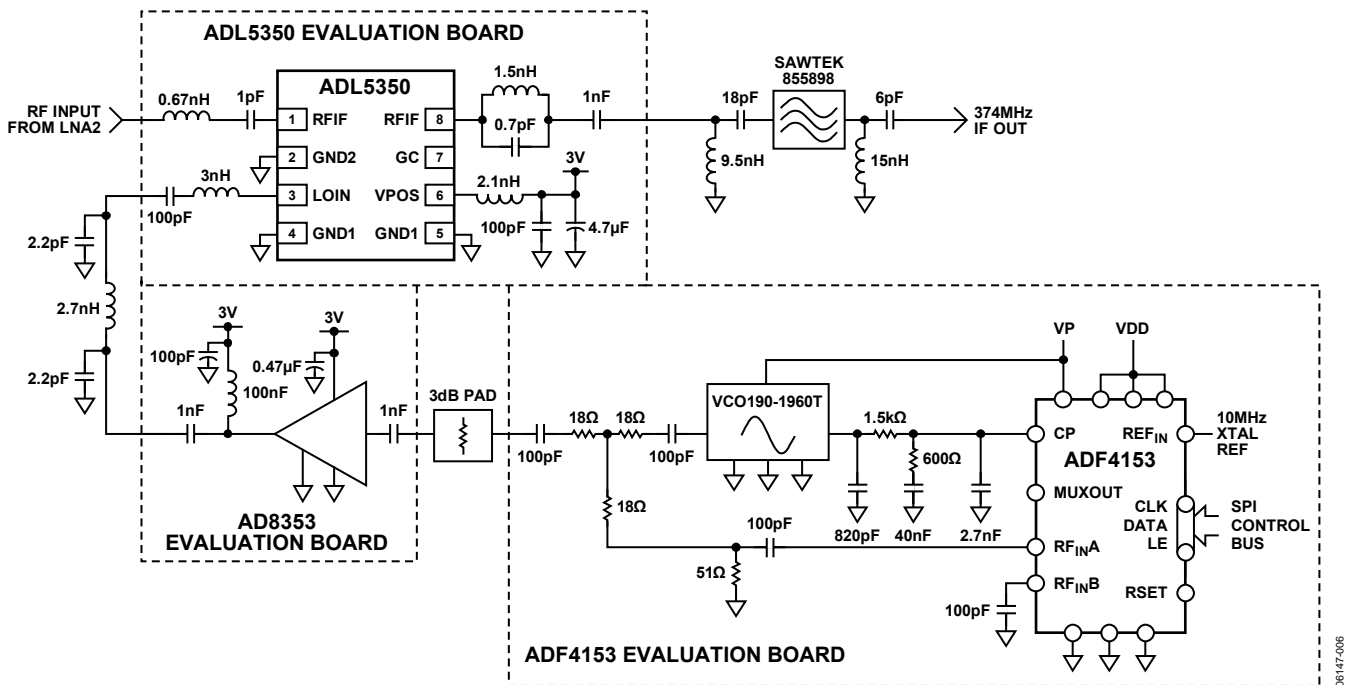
ADL5350 EVALUATION BOARD

ADL5350

RF INPUT FROM LNA2

0.67nH

1pF

1 RFIF

2 GND2

3 LOIN

4 GND1

RFIF 8

GC 7

VPOS 6

GND1 5

1.5nH

0.7pF

1nF

2.1nH

3V

100pF

4.7µF

3nH

100pF

2.2pF

2.7nH

2.2pF

SAWTEK 855898

18pF

9.5nH

6pF

15nH

374MHz IF OUT

3V

100pF

100nF

3V

0.47µF

1nF

1nF

3dB PAD

AD8353 EVALUATION BOARD

100pF

18Ω

18Ω

18Ω

100pF

VCO190-1960T

1.5kΩ

600Ω

820pF

40nF

2.7nF

100pF

51Ω

VP

VDD

CP

$REF_{IN}$

10MHz XTAL REF

ADF4153

MUXOUT

CLK

DATA

LE

SPI CONTROL BUS

$RF_{IN}A$

$RF_{IN}B$

RSET

100pF

ADF4153 EVALUATION BOARD

06147-006